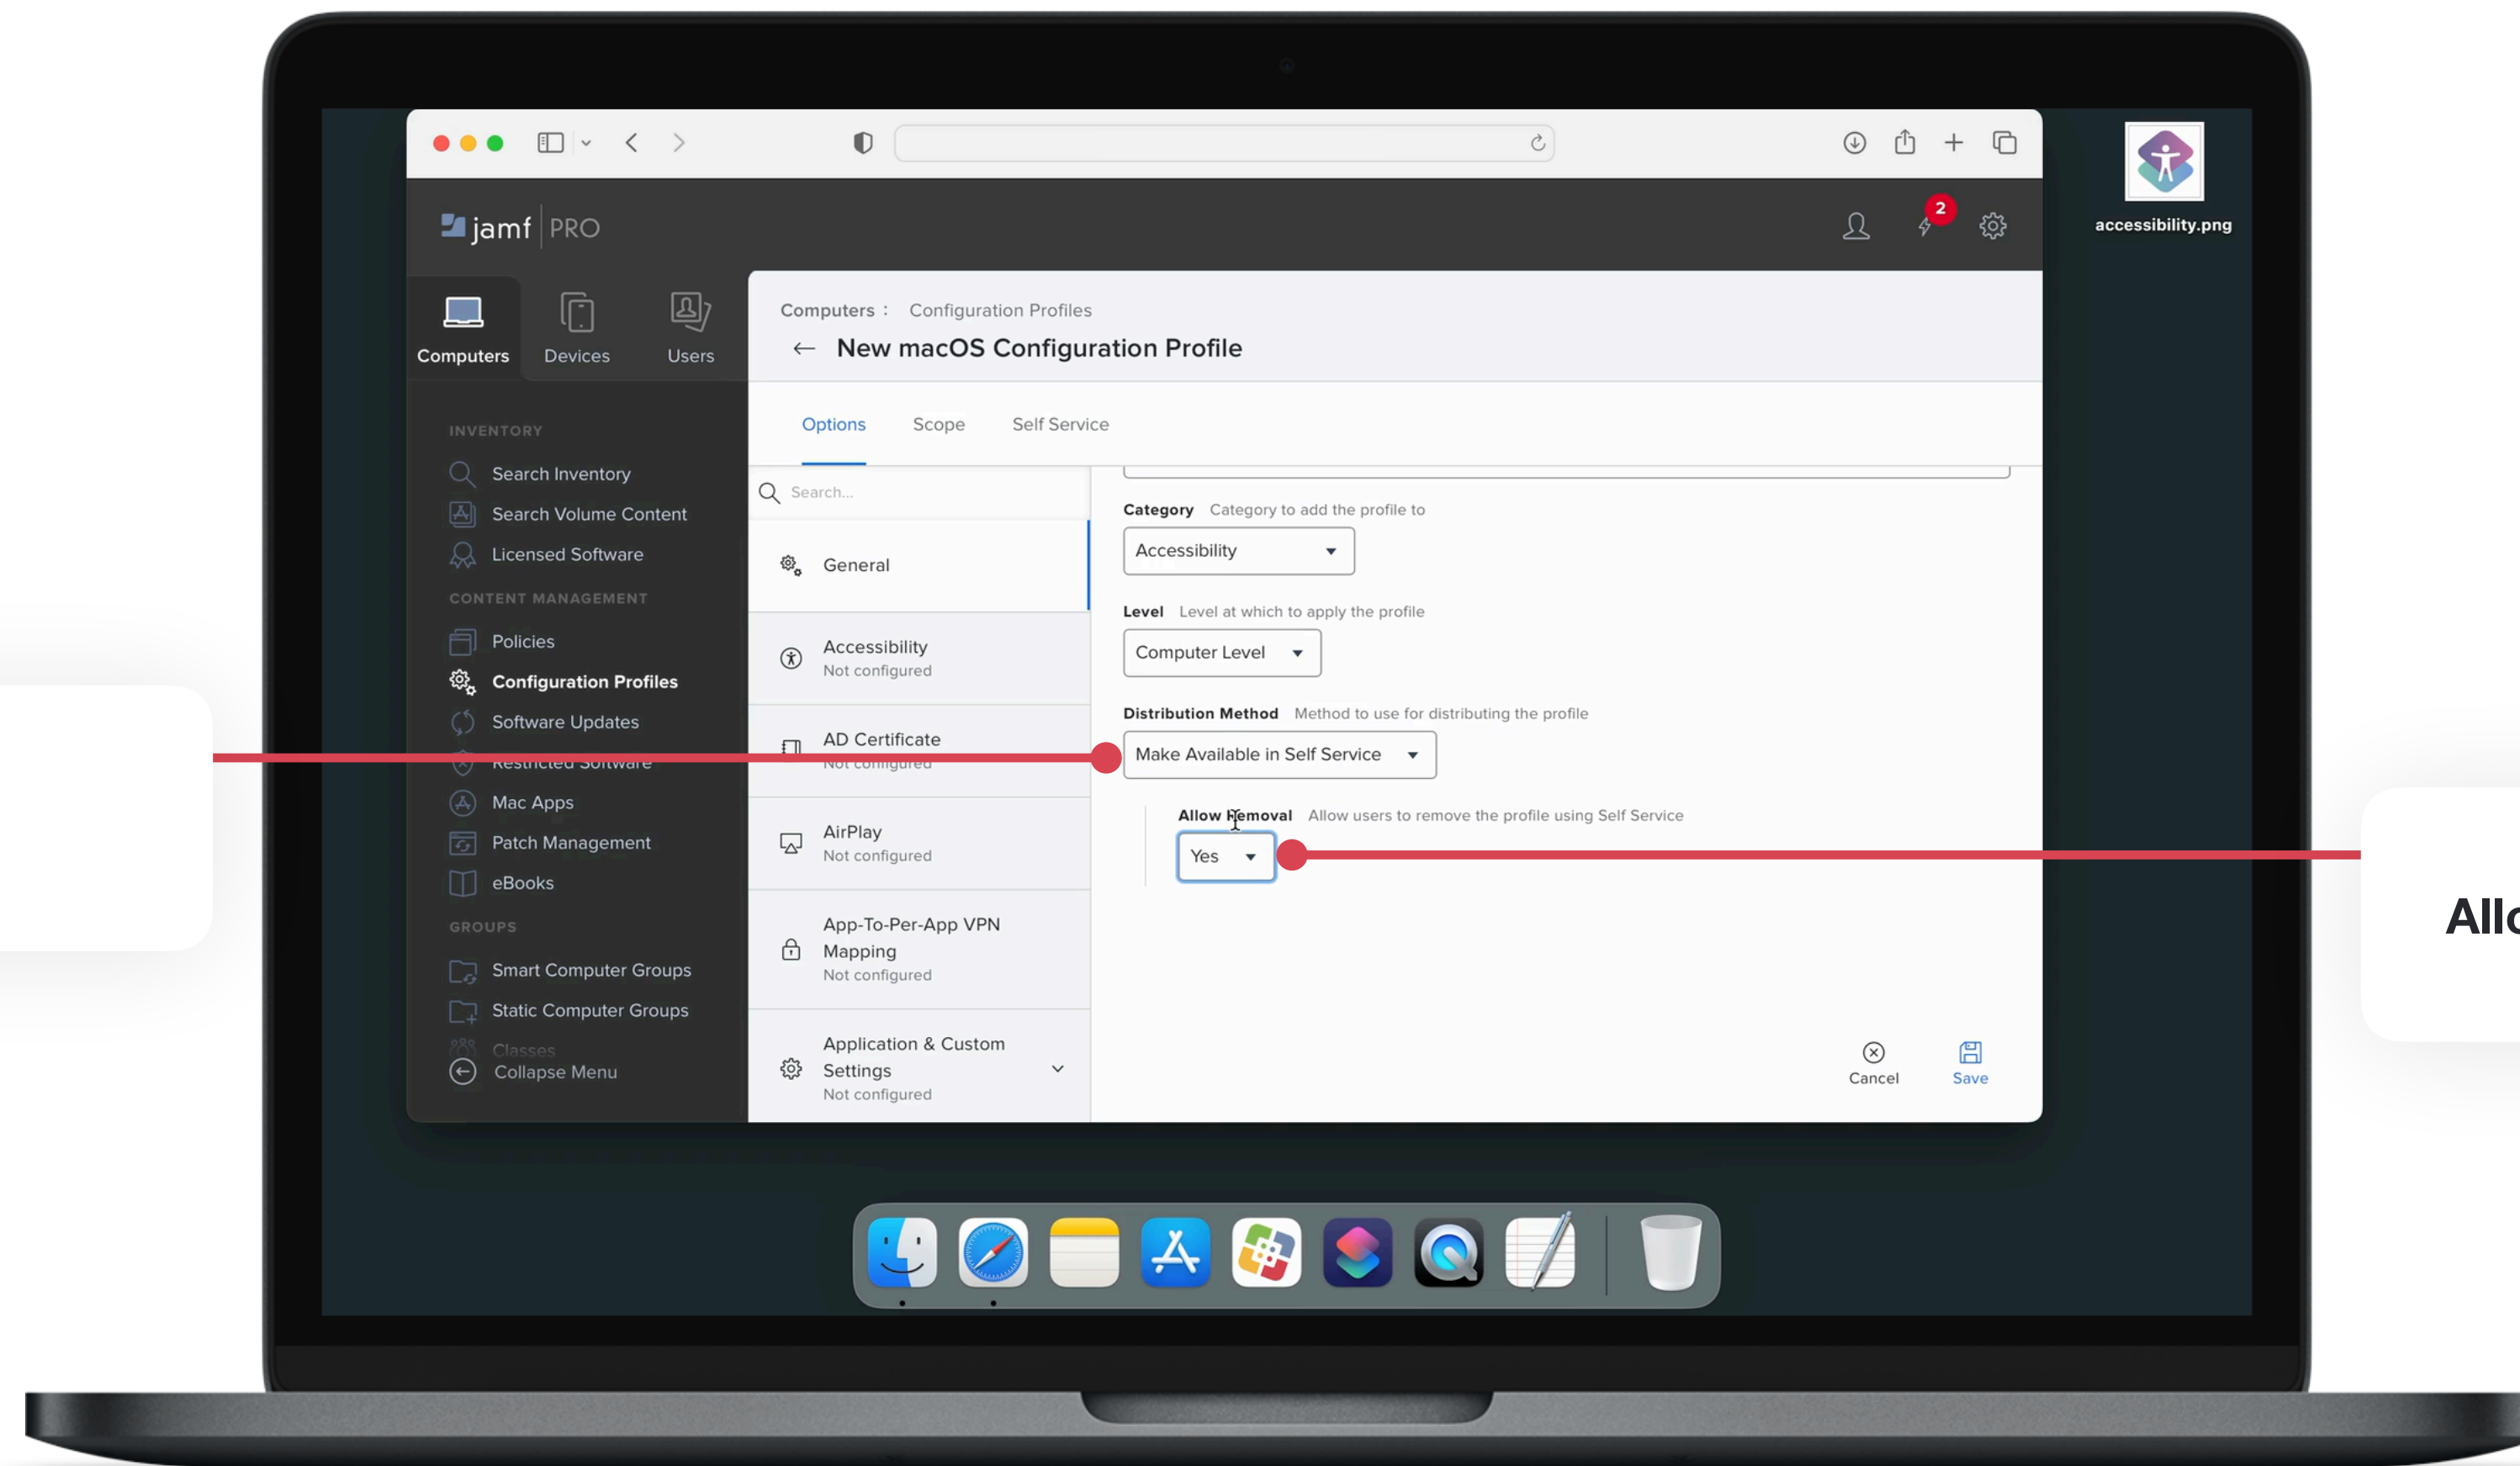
jamf PRO

2

accessibility.png

Computers Devices Users

INVENTORY
Search Inventory
Search Volume Content
Licensed Software
CONTENT MANAGEMENT
Policies
Configuration Profiles
Software Updates
Restricted Software
Mac Apps
Patch Management
eBooks
GROUPS
Smart Computer Groups
Static Computer Groups
Classes
Collapse Menu

Computers : Configuration Profiles
← New macOS Configuration Profile

Options Scope Self Service

Search...

General

Accessibility
Not configured

AD Certificate
Not configured

AirPlay
Not configured

App-To-Per-App VPN Mapping
Not configured

Application & Custom Settings
Not configured

Category Category to add the profile to
Accessibility

Level Level at which to apply the profile
Computer Level

Distribution Method Method to use for distributing the profile
Make Available in Self Service

Allow Removal Allow users to remove the profile using Self Service
Yes

Cancel Save

Allo